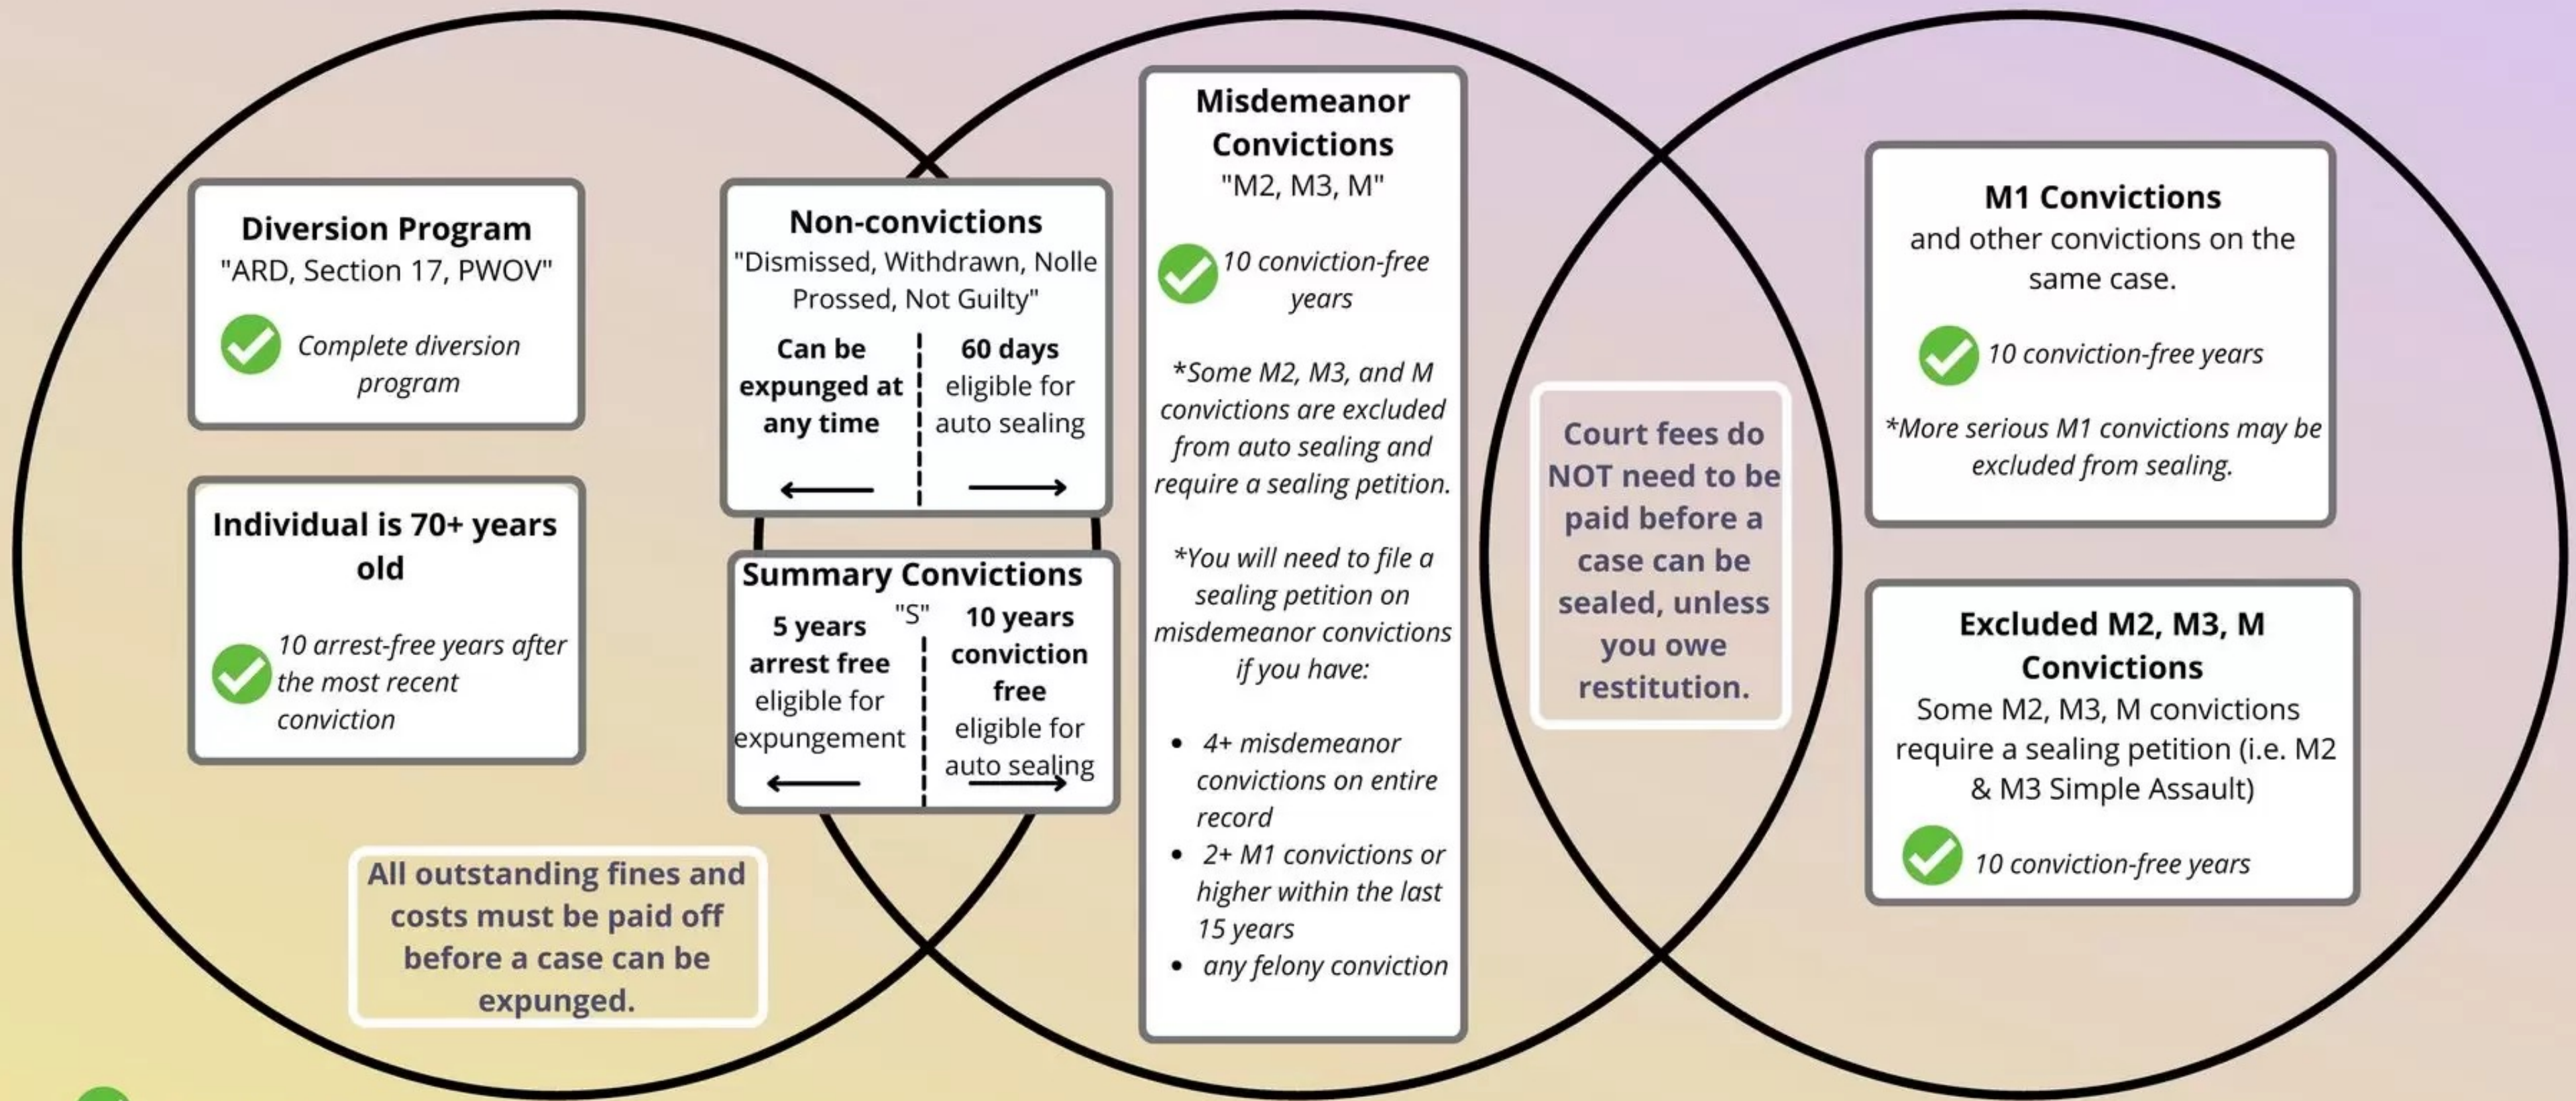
Diversion Program
"ARD, Section 17, PWOV"

Complete diversion program

Individual is 70+ years old

10 arrest-free years after the most recent conviction

All outstanding fines and costs must be paid off before a case can be expunged.

Non-convictions
"Dismissed, Withdrawn, Nolle Prossed, Not Guilty"

Can be expunged at any time

60 days eligible for auto sealing

Summary Convictions
"S"

5 years arrest free eligible for expungement

10 years conviction free eligible for auto sealing

Misdemeanor Convictions
"M2, M3, M"

10 conviction-free years

*Some M2, M3, and M convictions are excluded from auto sealing and require a sealing petition.

*You will need to file a sealing petition on misdemeanor convictions if you have:

- 4+ misdemeanor convictions on entire record
- 2+ M1 convictions or higher within the last 15 years
- any felony conviction

Court fees do NOT need to be paid before a case can be sealed, unless you owe restitution.

M1 Convictions
and other convictions on the same case.

10 conviction-free years

*More serious M1 convictions may be excluded from sealing.

Excluded M2, M3, M Convictions
Some M2, M3, M convictions require a sealing petition (i.e. M2 & M3 Simple Assault)

10 conviction-free years